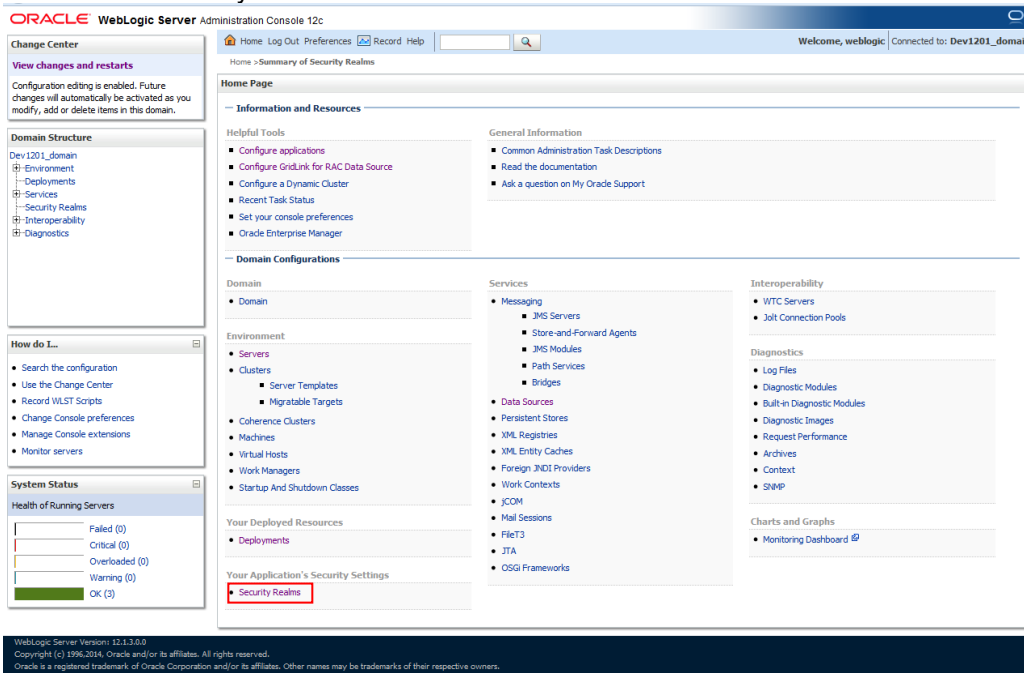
ORACLE WebLogic Server Administration Console 12c

Change Center

View changes and restarts

Configuration editing is enabled. Future changes will automatically be activated as you modify, add or delete items in this domain.

Domain Structure

Dev1201_domain
Environment
Deployments
Services
Security Realms
Interoperability
Diagnostics

How do I...

- Search the configuration
- Use the Change Center
- Record WLST Scripts
- Change Console preferences
- Manage Console extensions
- Monitor servers

System Status

Health of Running Servers

Failed (0)
Critical (0)
Overloaded (0)
Warning (0)
OK (3)

Home Log Out Preferences Record Help

Welcome, weblogic Connected to: Dev1201_domai

Home >Summary of Security Realms

Home Page

Information and Resources

Helpful Tools

- Configure applications
- Configure GridLink for RAC Data Source
- Configure a Dynamic Cluster
- Recent Task Status
- Set your console preferences
- Oracle Enterprise Manager

General Information

- Common Administration Task Descriptions
- Read the documentation
- Ask a question on My Oracle Support

Domain Configurations

Domain

- Domain

Environment

- Servers
- Clusters
  - Server Templates
  - Migratable Targets
- Coherence Clusters
- Machines
- Virtual Hosts
- Work Managers
- Startup And Shutdown Classes

Your Deployed Resources

- Deployments

Your Application's Security Settings

- Security Realms

Services

- Messaging
  - JMS Servers
  - Store-and-Forward Agents
  - JMS Modules
  - Path Services
  - Bridges
- Data Sources
- Persistent Stores
- XML Registries
- XML Entity Caches
- Foreign JNDI Providers
- Work Contexts
- jCOM
- Mail Sessions
- FileT3
- JTA
- OSGi Frameworks

Interoperability

- WTC Servers
- Jolt Connection Pools

Diagnostics

- Log Files
- Diagnostic Modules
- Built-in Diagnostic Modules
- Diagnostic Images
- Request Performance
- Archives
- Context
- SNMP

Charts and Graphs

- Monitoring Dashboard

WebLogic Server Version: 12.1.3.0.0
Copyright (c) 1996,2014, Oracle and/or its affiliates. All rights reserved.
Oracle is a registered trademark of Oracle Corporation and/or its affiliates. Other names may be trademarks of their respective owners.